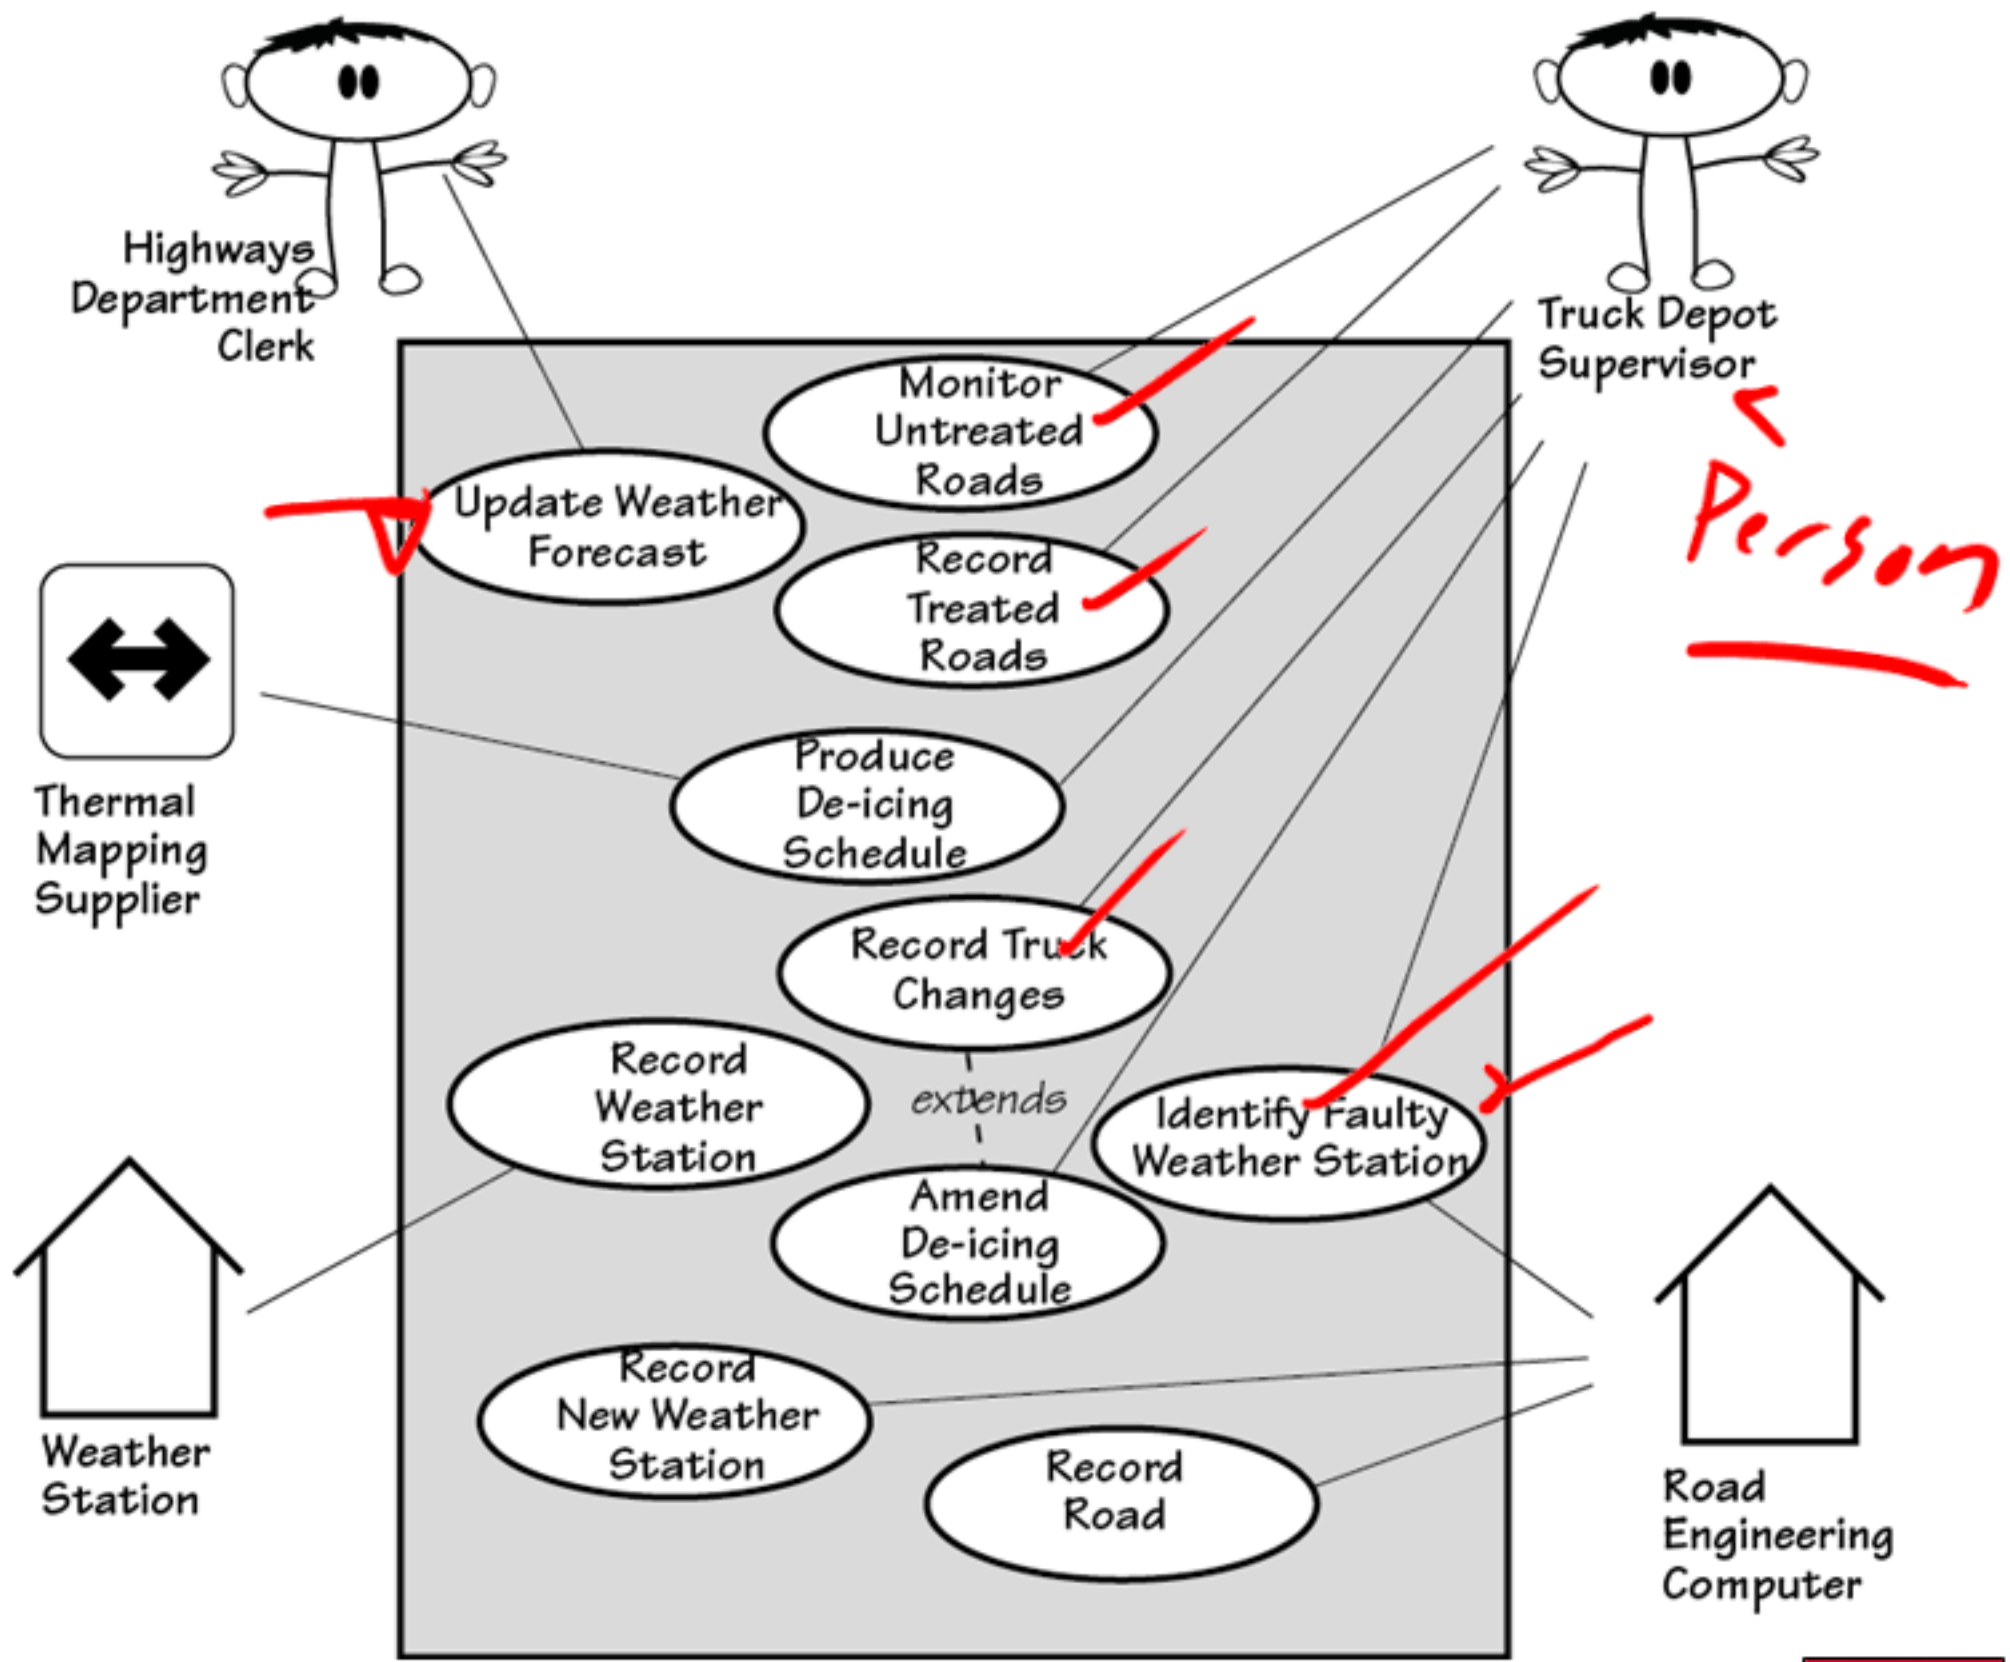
Highways Department Clerk

Truck Depot Supervisor

Person

Monitor Untreated Roads

Update Weather Forecast

Record Treated Roads

Thermal Mapping Supplier

Produce De-icing Schedule

Record Truck Changes

Record Weather Station

extends

Identify Faulty Weather Station

Amend De-icing Schedule

Weather Station

Record New Weather Station

Record Road

Road Engineering Computer